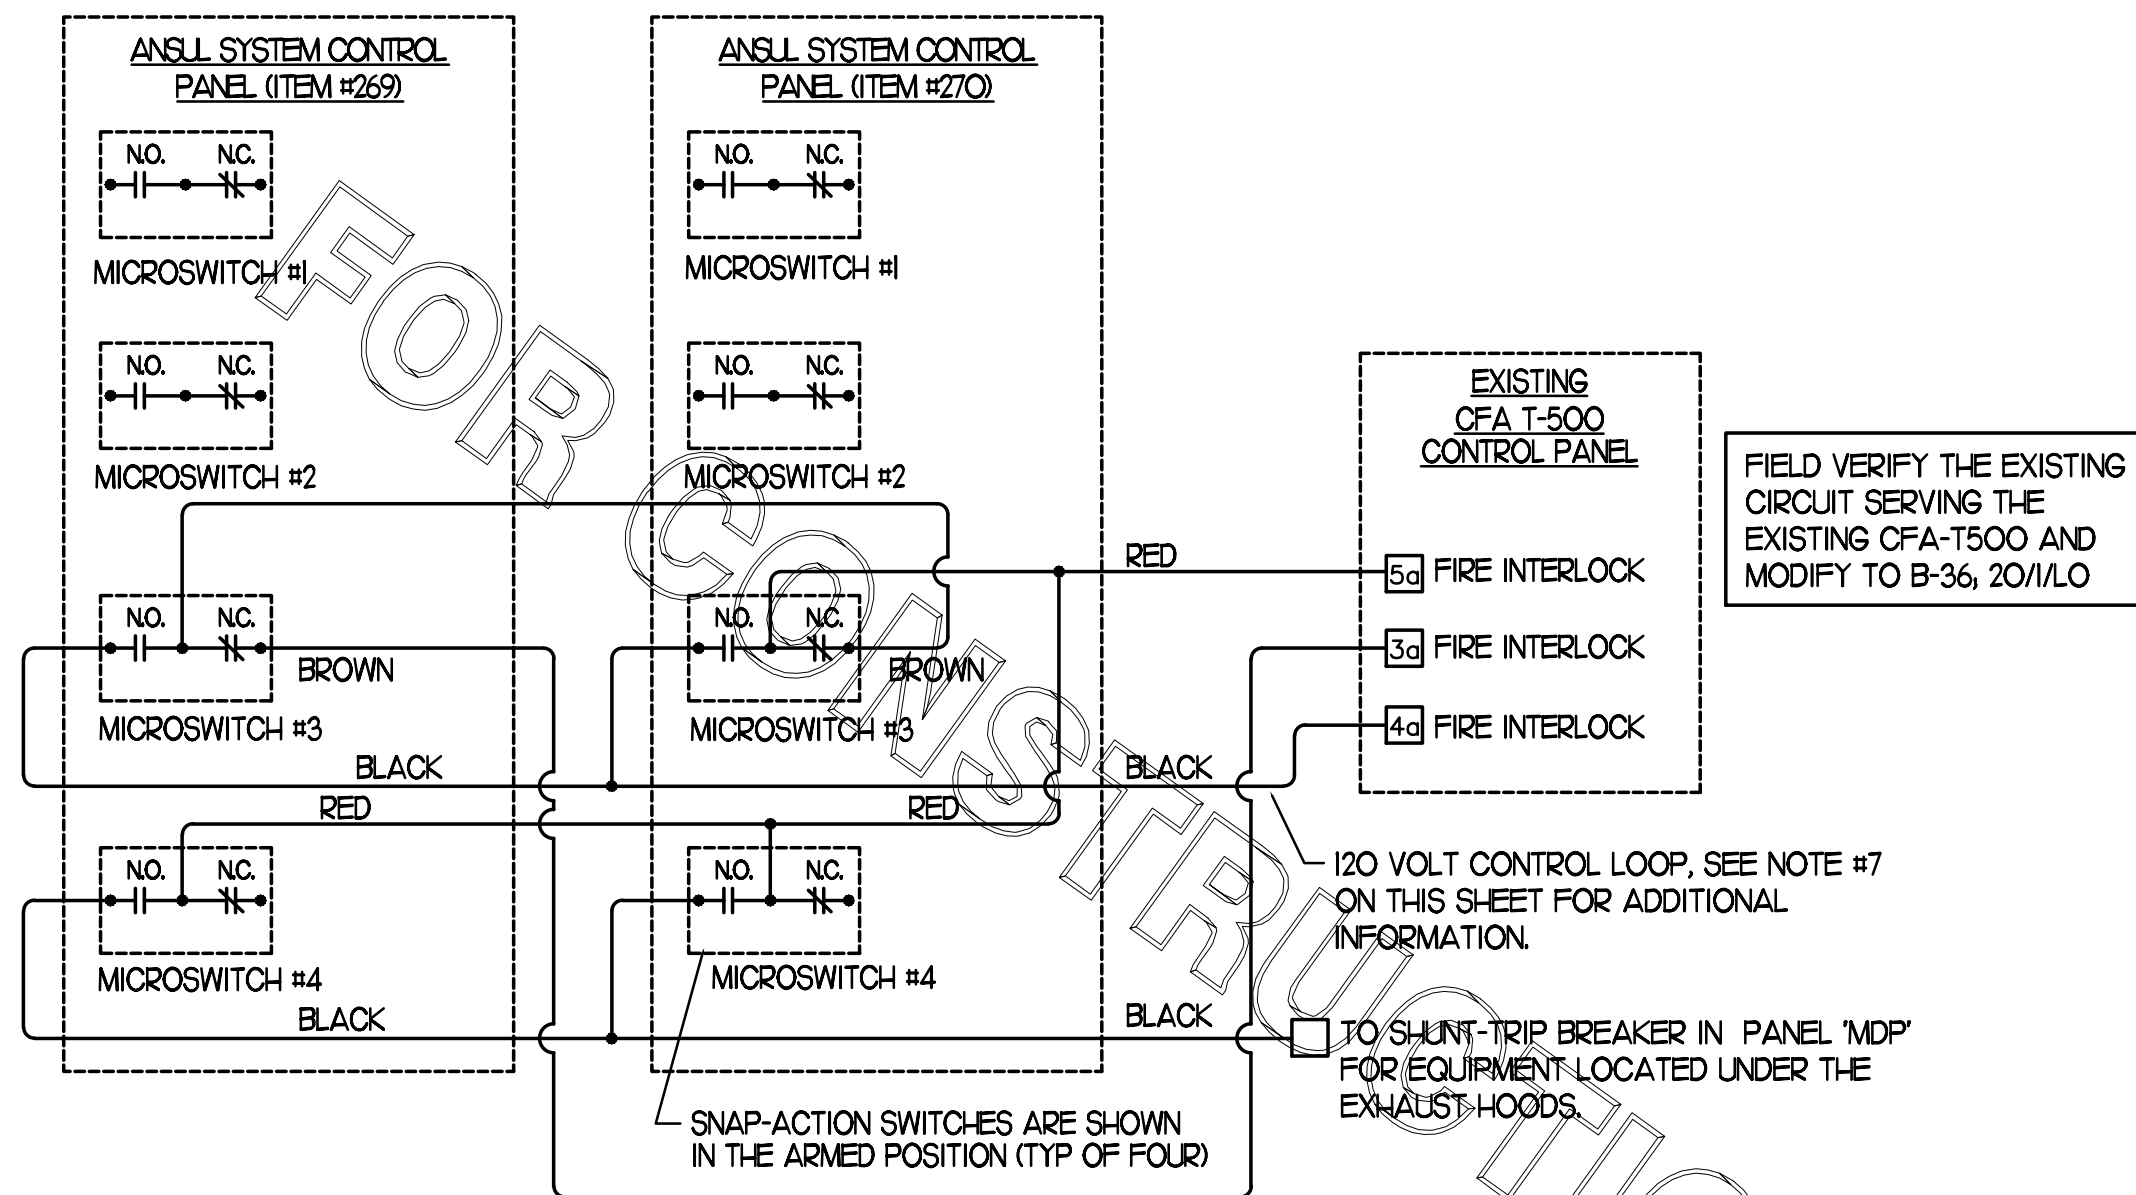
ANSUL SYSTEM CONTROL PANEL (ITEM #269)

N.O. N.C.

MICROSWITCH #1

N.O. N.C.

MICROSWITCH #2

N.O. N.C.

BROWN

MICROSWITCH #3

BLACK

RED

N.O. N.C.

MICROSWITCH #4

BLACK

ANSUL SYSTEM CONTROL PANEL (ITEM #270)

N.O. N.C.

MICROSWITCH #1

N.O. N.C.

MICROSWITCH #2

N.O. N.C.

BROWN

MICROSWITCH #3

RED

N.O. N.C.

MICROSWITCH #4

RED

BLACK

BLACK

EXISTING CFA T-500 CONTROL PANEL

5a FIRE INTERLOCK

3a FIRE INTERLOCK

4a FIRE INTERLOCK

FIELD VERIFY THE EXISTING CIRCUIT SERVING THE EXISTING CFA-T500 AND MODIFY TO B-36, 20/1/LO

120 VOLT CONTROL LOOP, SEE NOTE #7 ON THIS SHEET FOR ADDITIONAL INFORMATION.

TO SHUNT-TRIP BREAKER IN PANEL 'MDP' FOR EQUIPMENT LOCATED UNDER THE EXHAUST HOODS.

SNAP-ACTION SWITCHES ARE SHOWN IN THE ARMED POSITION (TYP OF FOUR)

FOR CONSTRUCTIO